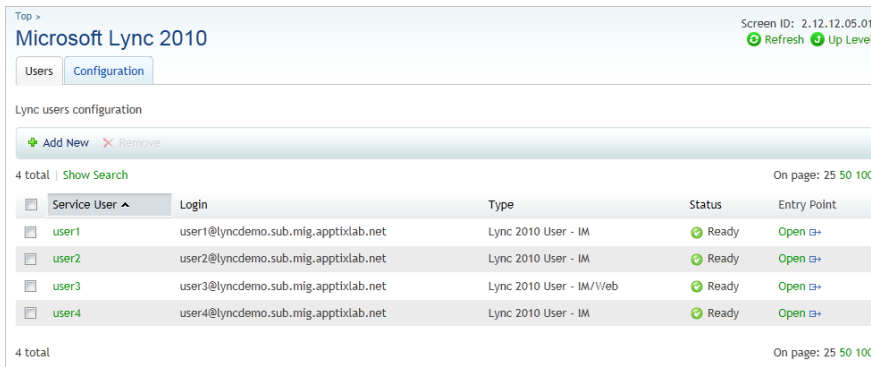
Top >

Microsoft Lync 2010

Screen ID: 2.12.12.05.01

Refresh Up Level

Users Configuration

Lync users configuration

Add New Remove

4 total | Show Search

On page: 25 50 100

| | Service User ▲ | Login | Type | Status | Entry Point |
|---|---|---|---|---|---|
| | user1 | user1@lyncdemo.sub.mig.apptixlab.net | Lync 2010 User - IM | Ready | Open |
| | user2 | user2@lyncdemo.sub.mig.apptixlab.net | Lync 2010 User - IM | Ready | Open |
| | user3 | user3@lyncdemo.sub.mig.apptixlab.net | Lync 2010 User - IM/Web | Ready | Open |
| | user4 | user4@lyncdemo.sub.mig.apptixlab.net | Lync 2010 User - IM | Ready | Open |

4 total

On page: 25 50 100